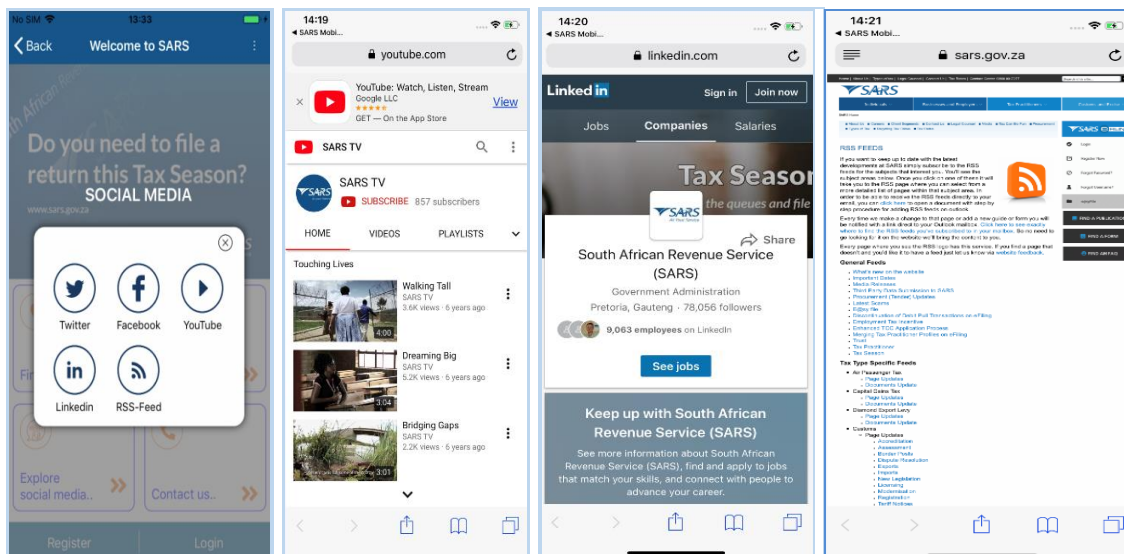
No SIM 13:33

Back Welcome to SARS

Do you need to file a return this Tax Season?

SOCIAL MEDIA

www.sars.gov.za

Twitter Facebook YouTube

Linkedin RSS-Feed

Explore social media..

Contact us..

Register Login

14:19
◂ SARS Mobi...

youtube.com

YouTube: Watch, Listen, Stream
Google LLC
★★★★★
GET — On the App Store
View

SARS TV

SARS TV
SUBSCRIBE 857 subscribers

HOME VIDEOS PLAYLISTS

Touching Lives

Walking Tall
SARS TV
3.6K views · 6 years ago
4:00

Dreaming Big
SARS TV
5.2K views · 6 years ago
3:04

Bridging Gaps
SARS TV
2.2K views · 6 years ago
3:01

14:20
◂ SARS Mobi...

linkedin.com

Linked in Sign in Join now

Jobs Companies Salaries

Tax Season

the queues and file

SARS

Share

South African Revenue Service (SARS)

Government Administration

Pretoria, Gauteng · 78,056 followers

9,063 employees on LinkedIn

See jobs

Keep up with South African Revenue Service (SARS)

See more information about South African Revenue Service (SARS), find and apply to jobs that match your skills, and connect with people to advance your career.

14:21
◂ SARS Mobi...

sars.gov.za

SARS

RSS FEEDS

General Feeds

Tax Type Specific Feeds

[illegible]